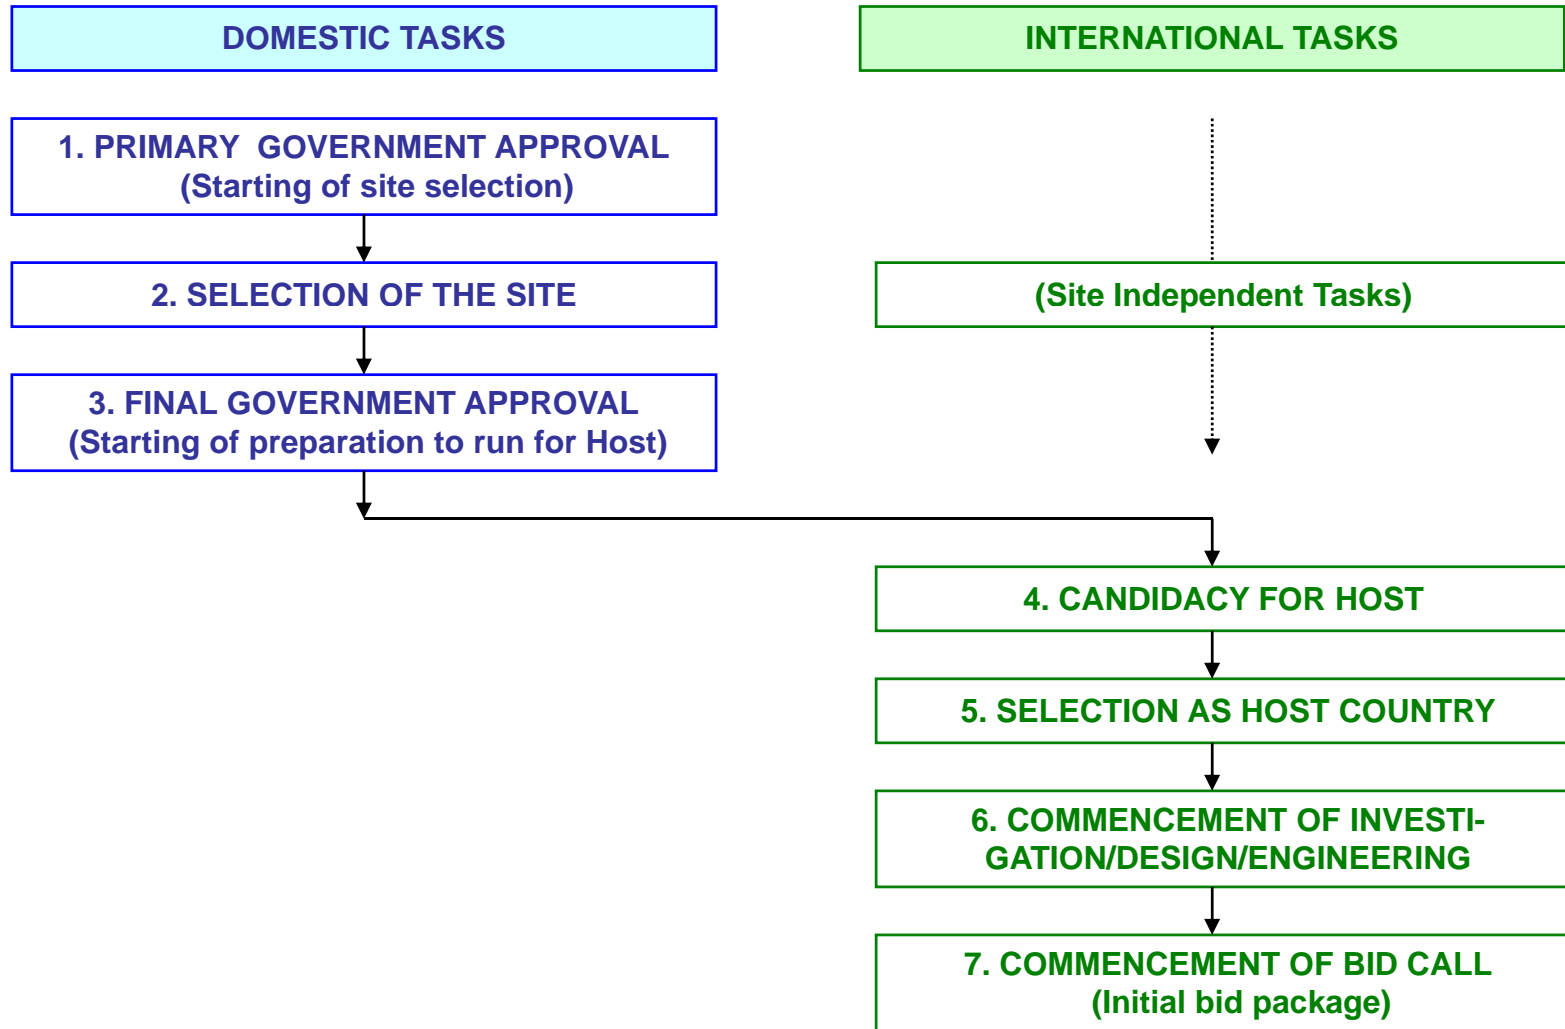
DOMESTIC TASKS

INTERNATIONAL TASKS

1. PRIMARY GOVERNMENT APPROVAL
(Starting of site selection)

2. SELECTION OF THE SITE

(Site Independent Tasks)

3. FINAL GOVERNMENT APPROVAL
(Starting of preparation to run for Host)

4. CANDIDACY FOR HOST

5. SELECTION AS HOST COUNTRY

6. COMMENCEMENT OF INVESTIGATION/DESIGN/ENGINEERING

7. COMMENCEMENT OF BID CALL
(Initial bid package)